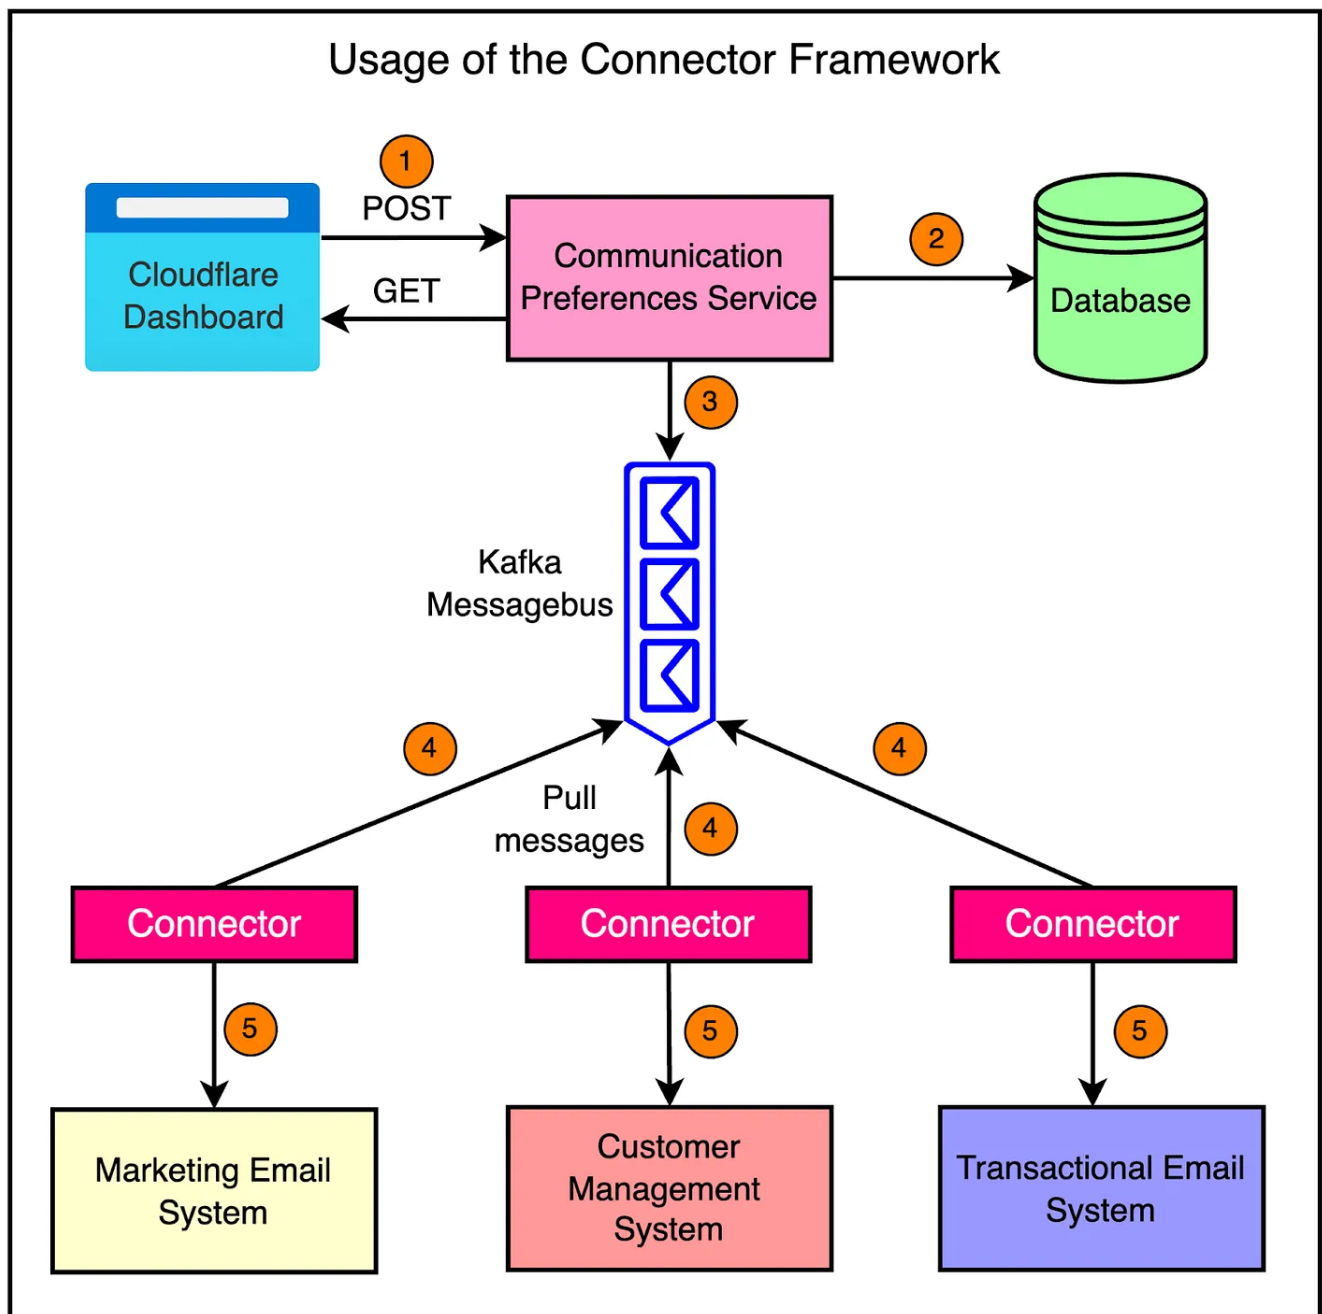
Usage of the Connector Framework

1
POST

Cloudflare Dashboard

GET

Communication Preferences Service

2

Database

3

Kafka Messagebus

4

4

Pull messages

4

Connector

Connector

Connector

5

5

5

Marketing Email System

Customer Management System

Transactional Email System